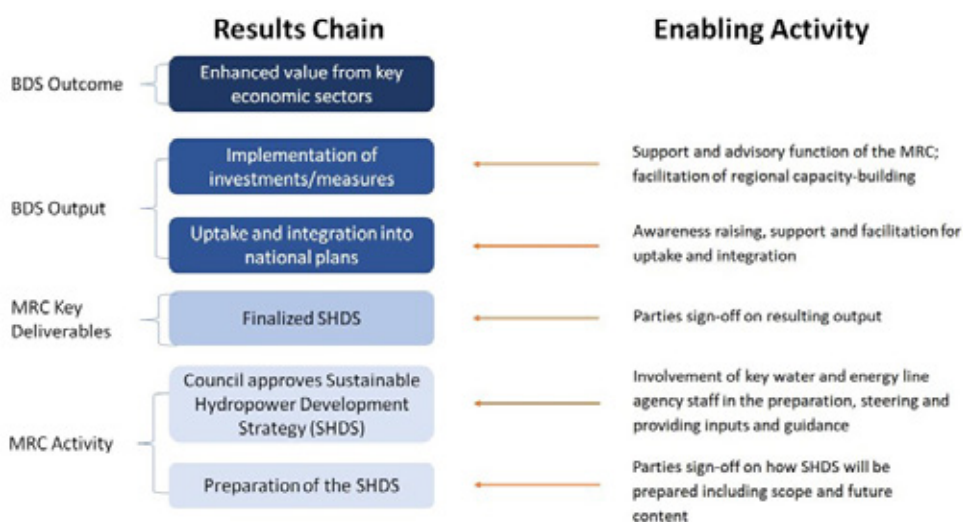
Results Chain

Enabling Activity

BDS Outcome

Enhanced value from key economic sectors

BDS Output

Implementation of investments/measures

Support and advisory function of the MRC; facilitation of regional capacity-building

Uptake and integration into national plans

Awareness raising, support and facilitation for uptake and integration

MRC Key Deliverables

Finalized SHDS

Parties sign-off on resulting output

MRC Activity

Council approves Sustainable Hydropower Development Strategy (SHDS)

Involvement of key water and energy line agency staff in the preparation, steering and providing inputs and guidance

Preparation of the SHDS

Parties sign-off on how SHDS will be prepared including scope and future content